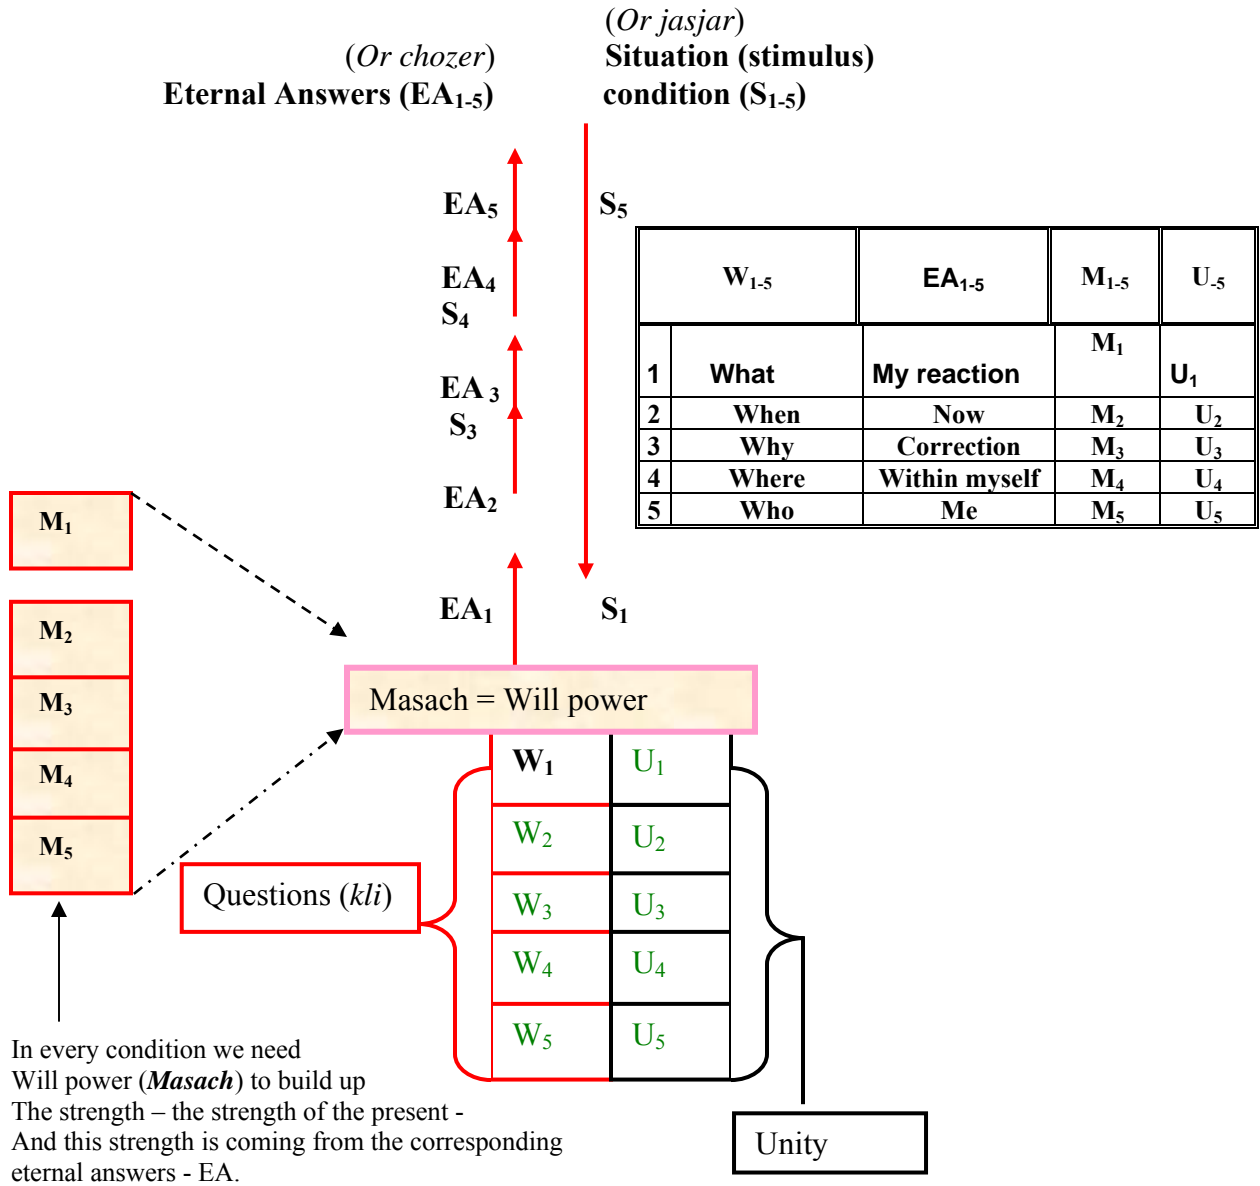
(*Or chozer*)
**Eternal Answers (EA$_{1-5}$)**

(*Or jasjar*)
**Situation (stimulus) condition (S$_{1-5}$)**

EA$_5$

S$_5$

EA$_4$
S$_4$

EA$_3$
S$_3$

EA$_2$

EA$_1$

S$_1$

| | W$_{1-5}$ | EA$_{1-5}$ | M$_{1-5}$ | U$_{-5}$ |
|---|---|---|---|---|
| 1 | What | My reaction | M$_1$ | U$_1$ |
| 2 | When | Now | M$_2$ | U$_2$ |
| 3 | Why | Correction | M$_3$ | U$_3$ |
| 4 | Where | Within myself | M$_4$ | U$_4$ |
| 5 | Who | Me | M$_5$ | U$_5$ |

M$_1$

M$_2$

M$_3$

M$_4$

M$_5$

Masach = Will power

| W$_1$ | U$_1$ |
|---|---|
| W$_2$ | U$_2$ |
| W$_3$ | U$_3$ |
| W$_4$ | U$_4$ |
| W$_5$ | U$_5$ |

Questions (*kli*)

Unity

In every condition we need
Will power (***Masach***) to build up
The strength – the strength of the present -
And this strength is coming from the corresponding eternal answers - EA.